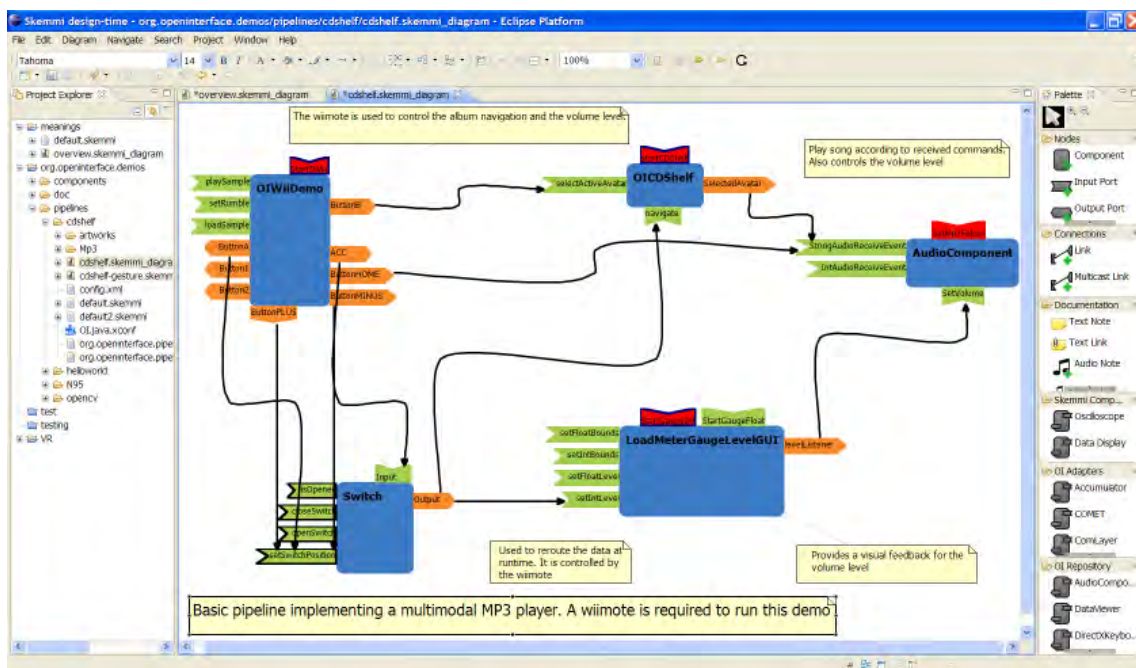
Skemmi design-time - org.openinterface.demos/pipelines/cdshelf/cdshelf.skemmi_diagram - Eclipse Platform

File Edit Diagram Navigate Search Project Window Help

Tahoma 14 B I 100%

Project Explorer

meanings
default.skemmi
overview.skemmi_diagram
org.openinterface.demos
components
doc
pipelines
cdshelf
artworks
Mp3
cdshelf.skemmi_diagra
cdshelf-gesture.skemm
config.xml
default.skemmi
default2.skemmi
OI.java.xconf
org.openinterface.pipe
org.openinterface.pipe
helloworld
N95
opencv
test
testing
VR

*overview.skemmi_diagram *cdshelf.skemmi_diagram

The wiimote is used to control the album navigation and the volume level.

Play song according to received commands. Also controls the volume level

playSample
setRumble
loadSample
OIWiiDemo
ButtonB
ButtonA
Button1
Button2
ACC
ButtonHOME
ButtonMINUS
ButtonPLUS

selectActiveAvatar
OICDShelf
SelectedAvatar
navigate

StringAudioReceiveEvent
IntAudioReceiveEvent
AudioComponent
SetVolume

StartGaugeFloat
setFloatBounds
setIntBounds
setFloatLevel
setIntLevel
LoadMeterGaugeLevelGUI
levelListener

Input
isOpened
closeSwitch
openSwitch
setSwitchPosition
Switch
Output

Used to reroute the data at runtime. It is controlled by the wiimote

Provides a visual feedback for the volume level

Basic pipeline implementing a multimodal MP3 player. A wiimote is required to run this demo

Palette
Nodes
Component
Input Port
Output Port
Connections
Link
Multicast Link
Documentation
Text Note
Text Link
Audio Note
Skemmi Comp...
Oscilloscope
Data Display
OI Adapters
Accumulator
COMET
ComLayer
OI Repository
AudioCompo...
DataViewer
DirectXKeybo...